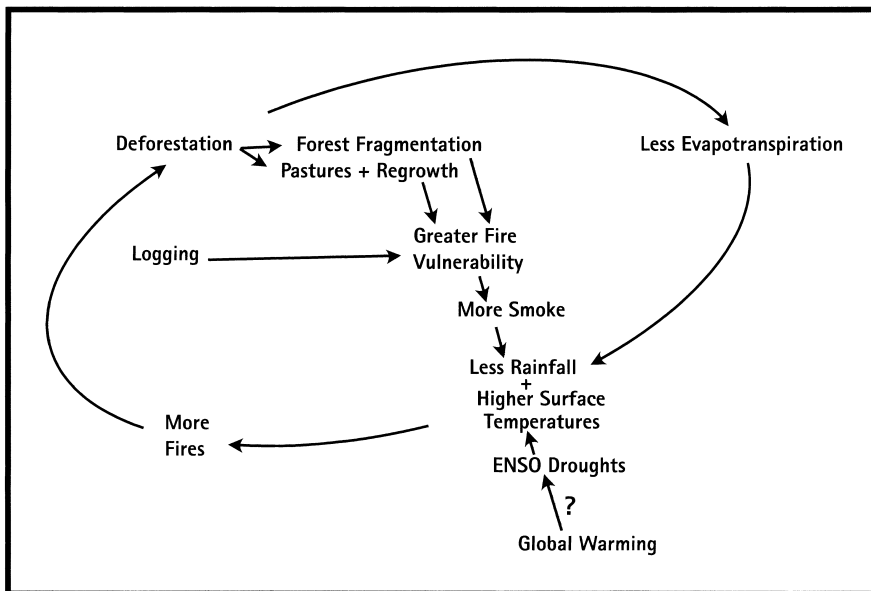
Deforestation

Forest Fragmentation

Pastures + Regrowth

Less Evapotranspiration

Logging

Greater Fire Vulnerability

More Smoke

Less Rainfall + Higher Surface Temperatures

More Fires

ENSO Droughts

?

Global Warming